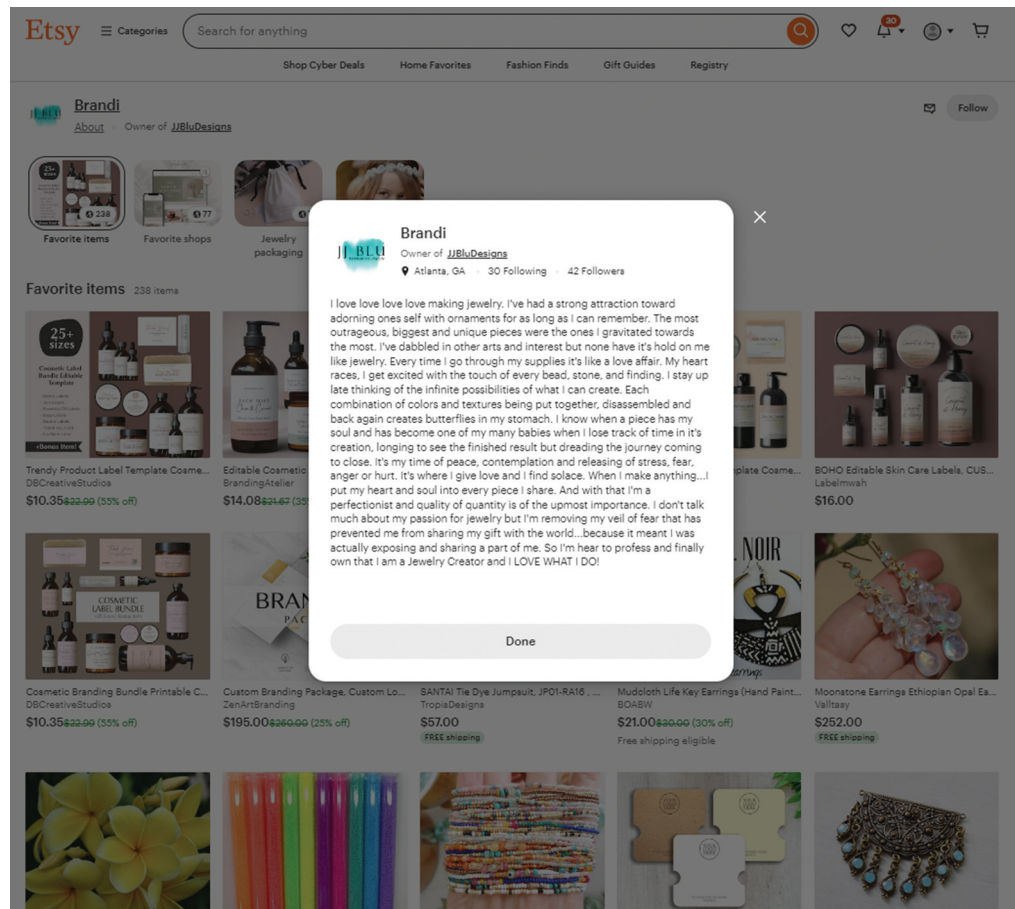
Etsy Categories Search for anything 30

Shop Cyber Deals Home Favorites Fashion Finds Gift Guides Registry

Brandi
About Owner of JJBluDesigns

Follow

238 Favorite items
77 Favorite shops
Jewelry packaging

Favorite items 238 items

25+ sizes
Cosmetic Label Bundle Editable Template
Bonus Items!

Trendy Product Label Template Cosme...
DBCreativeStudios
$10.35$22.99 (55% off)

Editable Cosmetic...
BrandingAtelier
$14.08$21.67 (35...

...plate Cosme...

BOHO Editable Skin Care Labels, CUS...
Labelmwah
$16.00

COSMETIC LABEL BUNDLE

Cosmetic Branding Bundle Printable C...
DBCreativeStudios
$10.35$22.99 (55% off)

BRAN PAC

Custom Branding Package, Custom Lo...
ZenArtBranding
$195.00$260.00 (25% off)

SANTAI Tie Dye Jumpsuit, JP01-RA16 ...
TropiaDesigns
$57.00
FREE shipping

NOIR

Mudcloth Life Key Earrings (Hand Paint...
BOABW
$21.00$30.00 (30% off)
Free shipping eligible

Moonstone Earrings Ethiopian Opal Ea...
Valltasy
$252.00
FREE shipping

Brandi
Owner of JJBluDesigns
Atlanta, GA · 30 Following · 42 Followers

I love love love love making jewelry. I've had a strong attraction toward adorning ones self with ornaments for as long as I can remember. The most outrageous, biggest and unique pieces were the ones I gravitated towards the most. I've dabbled in other arts and interest but none have it's hold on me like jewelry. Every time I go through my supplies it's like a love affair. My heart races, I get excited with the touch of every bead, stone, and finding. I stay up late thinking of the infinite possibilities of what I can create. Each combination of colors and textures being put together, disassembled and back again creates butterflies in my stomach. I know when a piece has my soul and has become one of my many babies when I lose track of time in it's creation, longing to see the finished result but dreading the journey coming to close. It's my time of peace, contemplation and releasing of stress, fear, anger or hurt. It's where I give love and I find solace. When I make anything...I put my heart and soul into every piece I share. And with that I'm a perfectionist and quality of quantity is of the upmost importance. I don't talk much about my passion for jewelry but I'm removing my veil of fear that has prevented me from sharing my gift with the world...because it meant I was actually exposing and sharing a part of me. So I'm hear to profess and finally own that I am a Jewelry Creator and I LOVE WHAT I DO!

Done